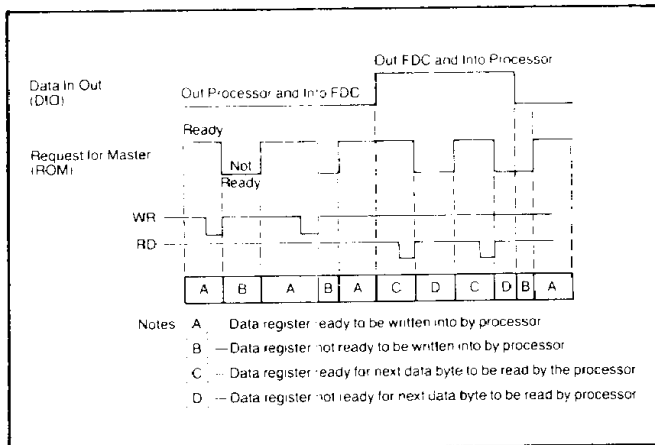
Out FDC and Into Processor

Data In Out (DIO)

Out Processor and Into FDC

Ready

Request for Master (ROM)

Not Ready

WR

RD

| A | B | A | B | A | C | D | C | D | B | A |
|---|---|---|---|---|---|---|---|---|---|---|

Notes A — Data register ready to be written into by processor

B — Data register not ready to be written into by processor

C — Data register ready for next data byte to be read by the processor

D — Data register not ready for next data byte to be read by processor